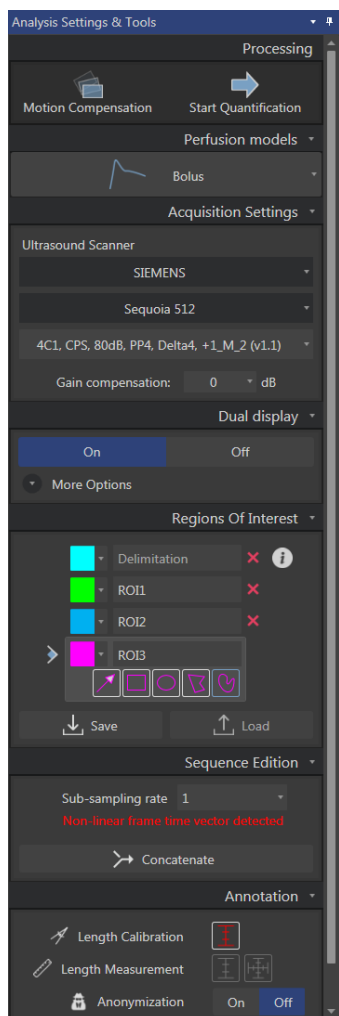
Analysis Settings & Tools

Processing

Motion Compensation

Start Quantification

Perfusion models

Bolus

Acquisition Settings

Ultrasound Scanner

SIEMENS

Sequoia 512

4C1, CPS, 80dB, PP4, Delta4, +1_M_2 (v1.1)

Gain compensation: 0 dB

Dual display

On

Off

More Options

Regions Of Interest

Delimitation

ROI1

ROI2

ROI3

Save

Load

Sequence Edition

Sub-sampling rate 1

Non-linear frame time vector detected

Concatenate

Annotation

Length Calibration

Length Measurement

Anonymization

On

Off